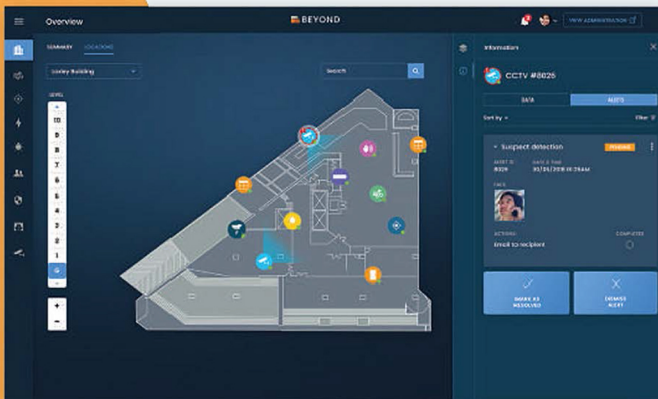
Overview

BEYOND

VIEW ADMINISTRATION

SUMMARY LOCATIONS

Looley Building

Search

LEVEL

11

10

9

8

7

6

5

4

3

2

1

G

+

−

Information

CCTV #8026

DATA

ALERTS

Sort by

Filter

Suspect detection

PENDING

ALERT ID
8026

DATE & TIME
01/01/2018 11:26AM

FACE

ACTIONS
Email to recipient

COMPLETED

MARK AS RESOLVED

DISMISS ALERT